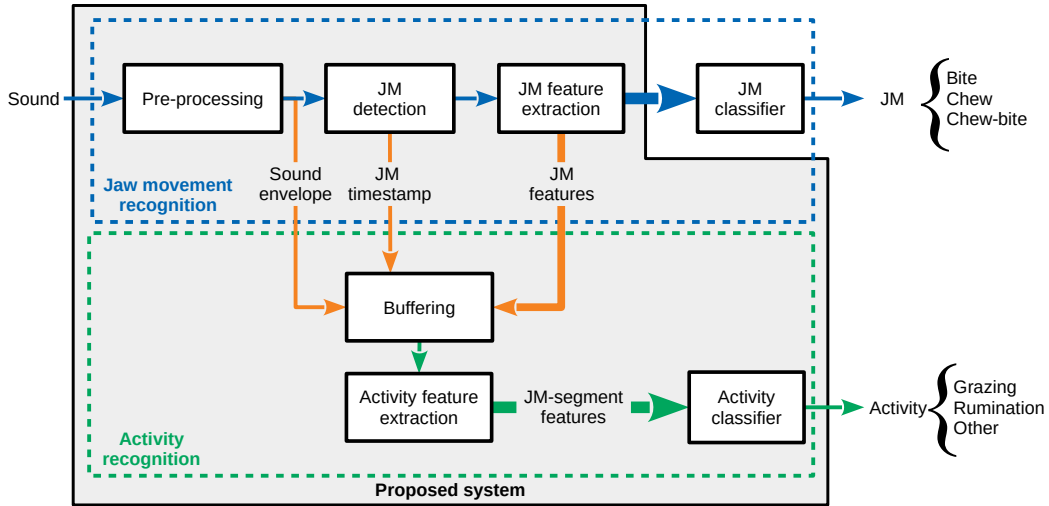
Sound

Pre-processing

JM detection

JM feature extraction

JM classifier

JM

Bite
Chew
Chew-bite

Sound envelope

JM timestamp

JM features

Jaw movement recognition

Buffering

Activity feature extraction

JM-segment features

Activity classifier

Activity

Grazing
Rumination
Other

Activity recognition

Proposed system